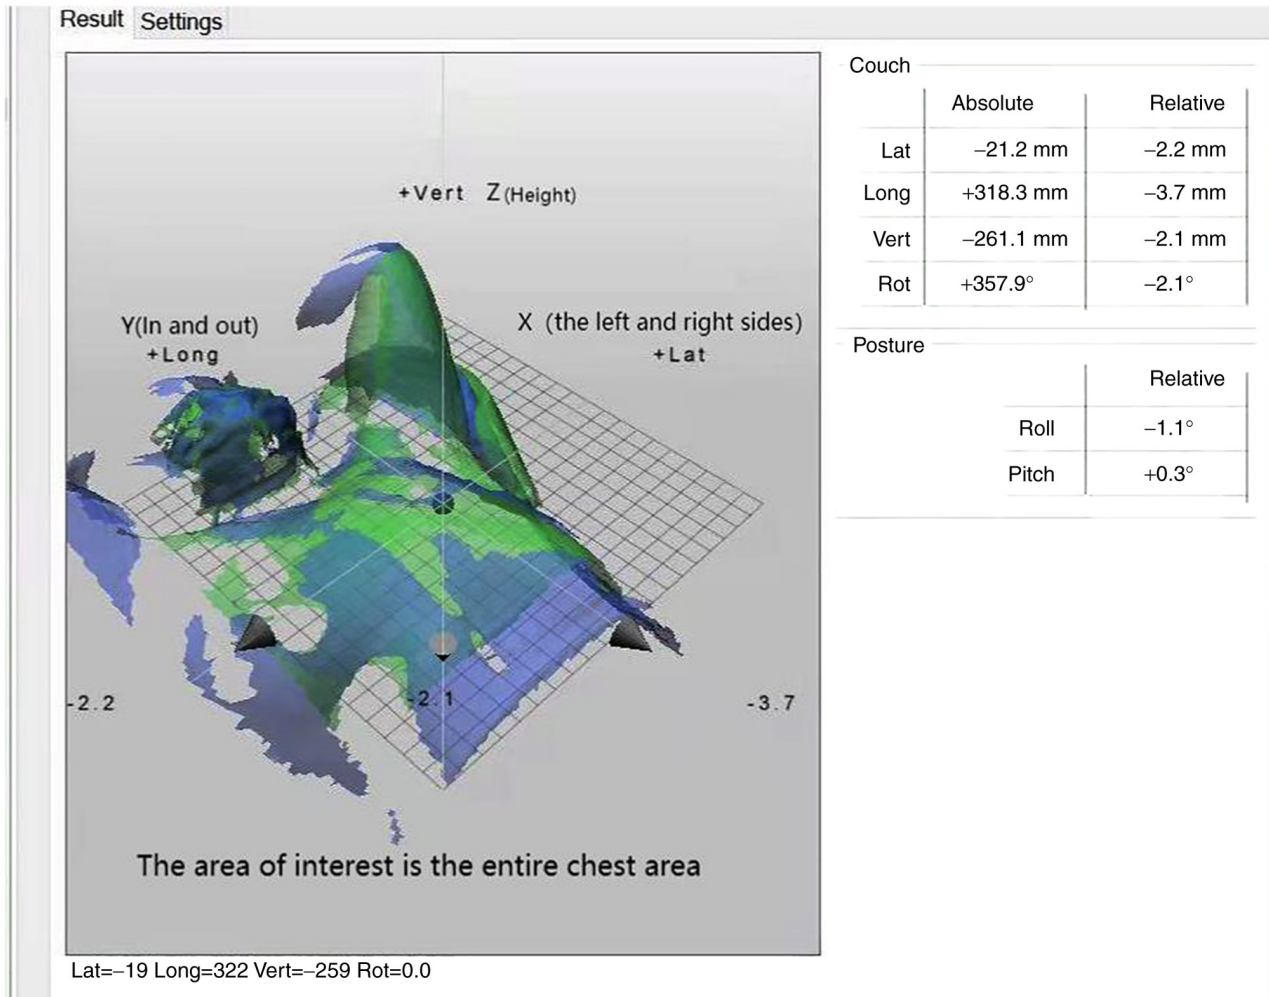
Result Settings

+Vert Z(Height)

Y(In and out)
+Long

X (the left and right sides)
+Lat

-2.2

-2.1

-3.7

The area of interest is the entire chest area

Lat=−19 Long=322 Vert=−259 Rot=0.0

Couch

| | Absolute | Relative |
|---|---|---|
| Lat | −21.2 mm | −2.2 mm |
| Long | +318.3 mm | −3.7 mm |
| Vert | −261.1 mm | −2.1 mm |
| Rot | +357.9° | −2.1° |

Posture

| | Relative |
|---|---|
| Roll | −1.1° |
| Pitch | +0.3° |